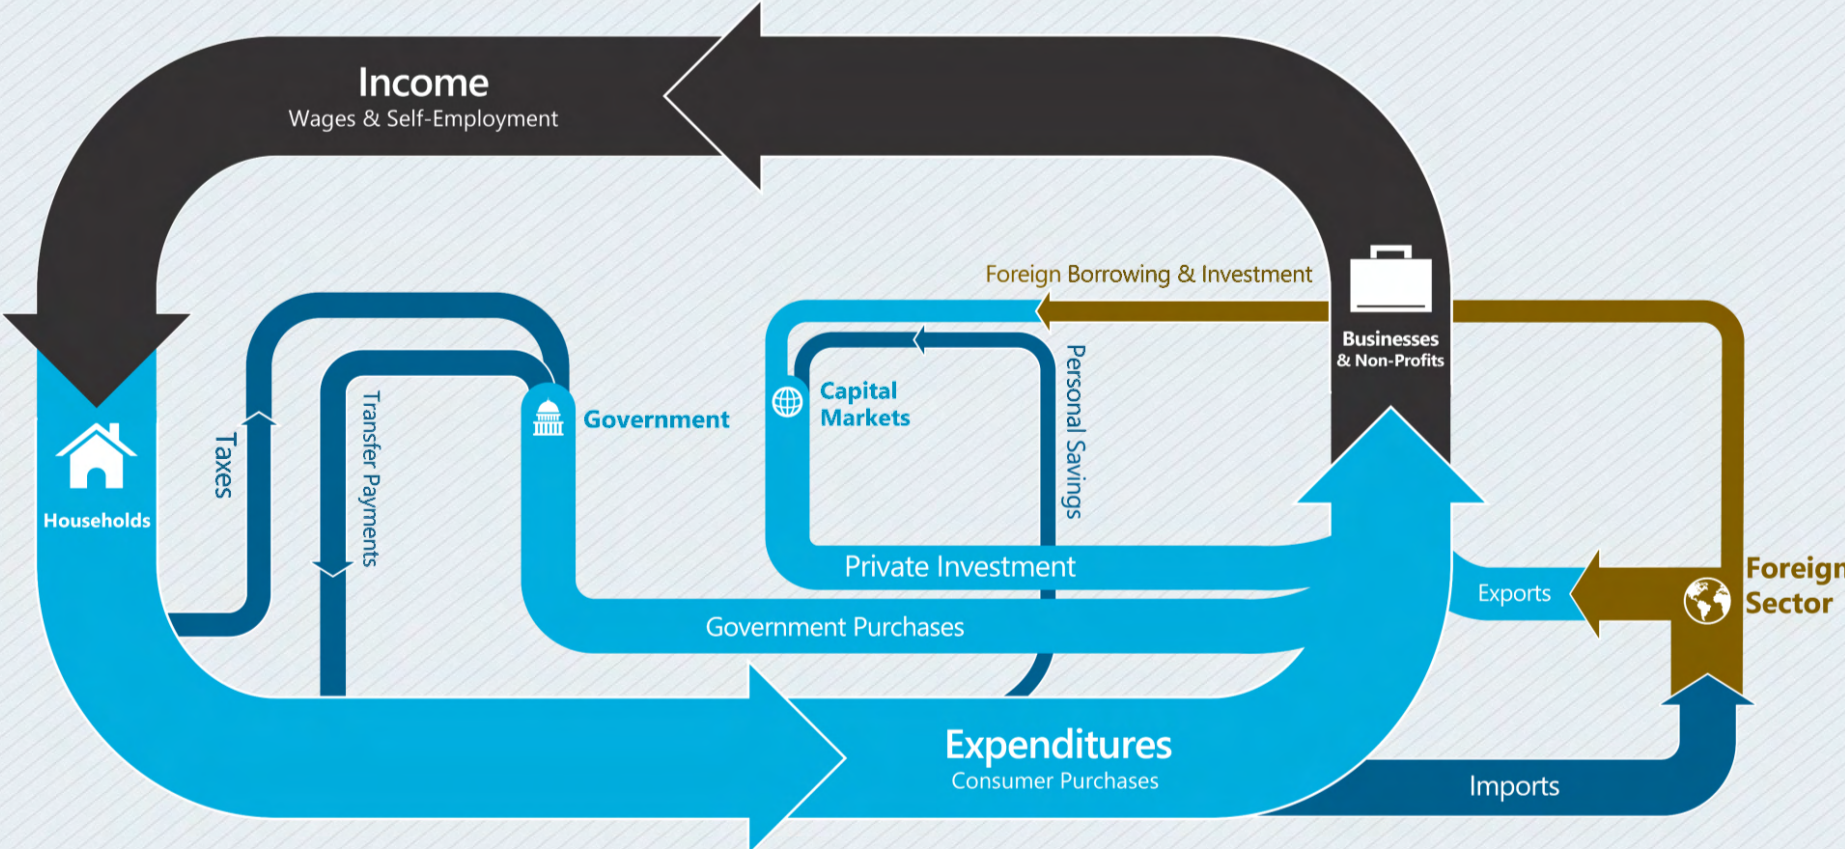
Income
Wages & Self-Employment

Foreign Borrowing & Investment

Businesses
& Non-Profits

Households

Taxes

Transfer Payments

Government

Capital
Markets

Personal Savings

Private Investment

Government Purchases

Exports

Foreign
Sector

Expenditures
Consumer Purchases

Imports